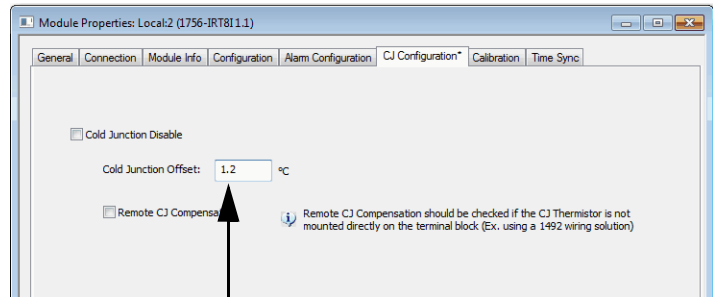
Module Properties: Local:2 (1756-IRT8I 1.1)

General | Connection | Module Info | Configuration | Alarm Configuration | CJ Configuration* | Calibration | Time Sync

Cold Junction Disable

Cold Junction Offset: 1.2 ºC

Remote CJ Compensa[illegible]

Remote CJ Compensation should be checked if the CJ Thermistor is not mounted directly on the terminal block (Ex. using a 1492 wiring solution)